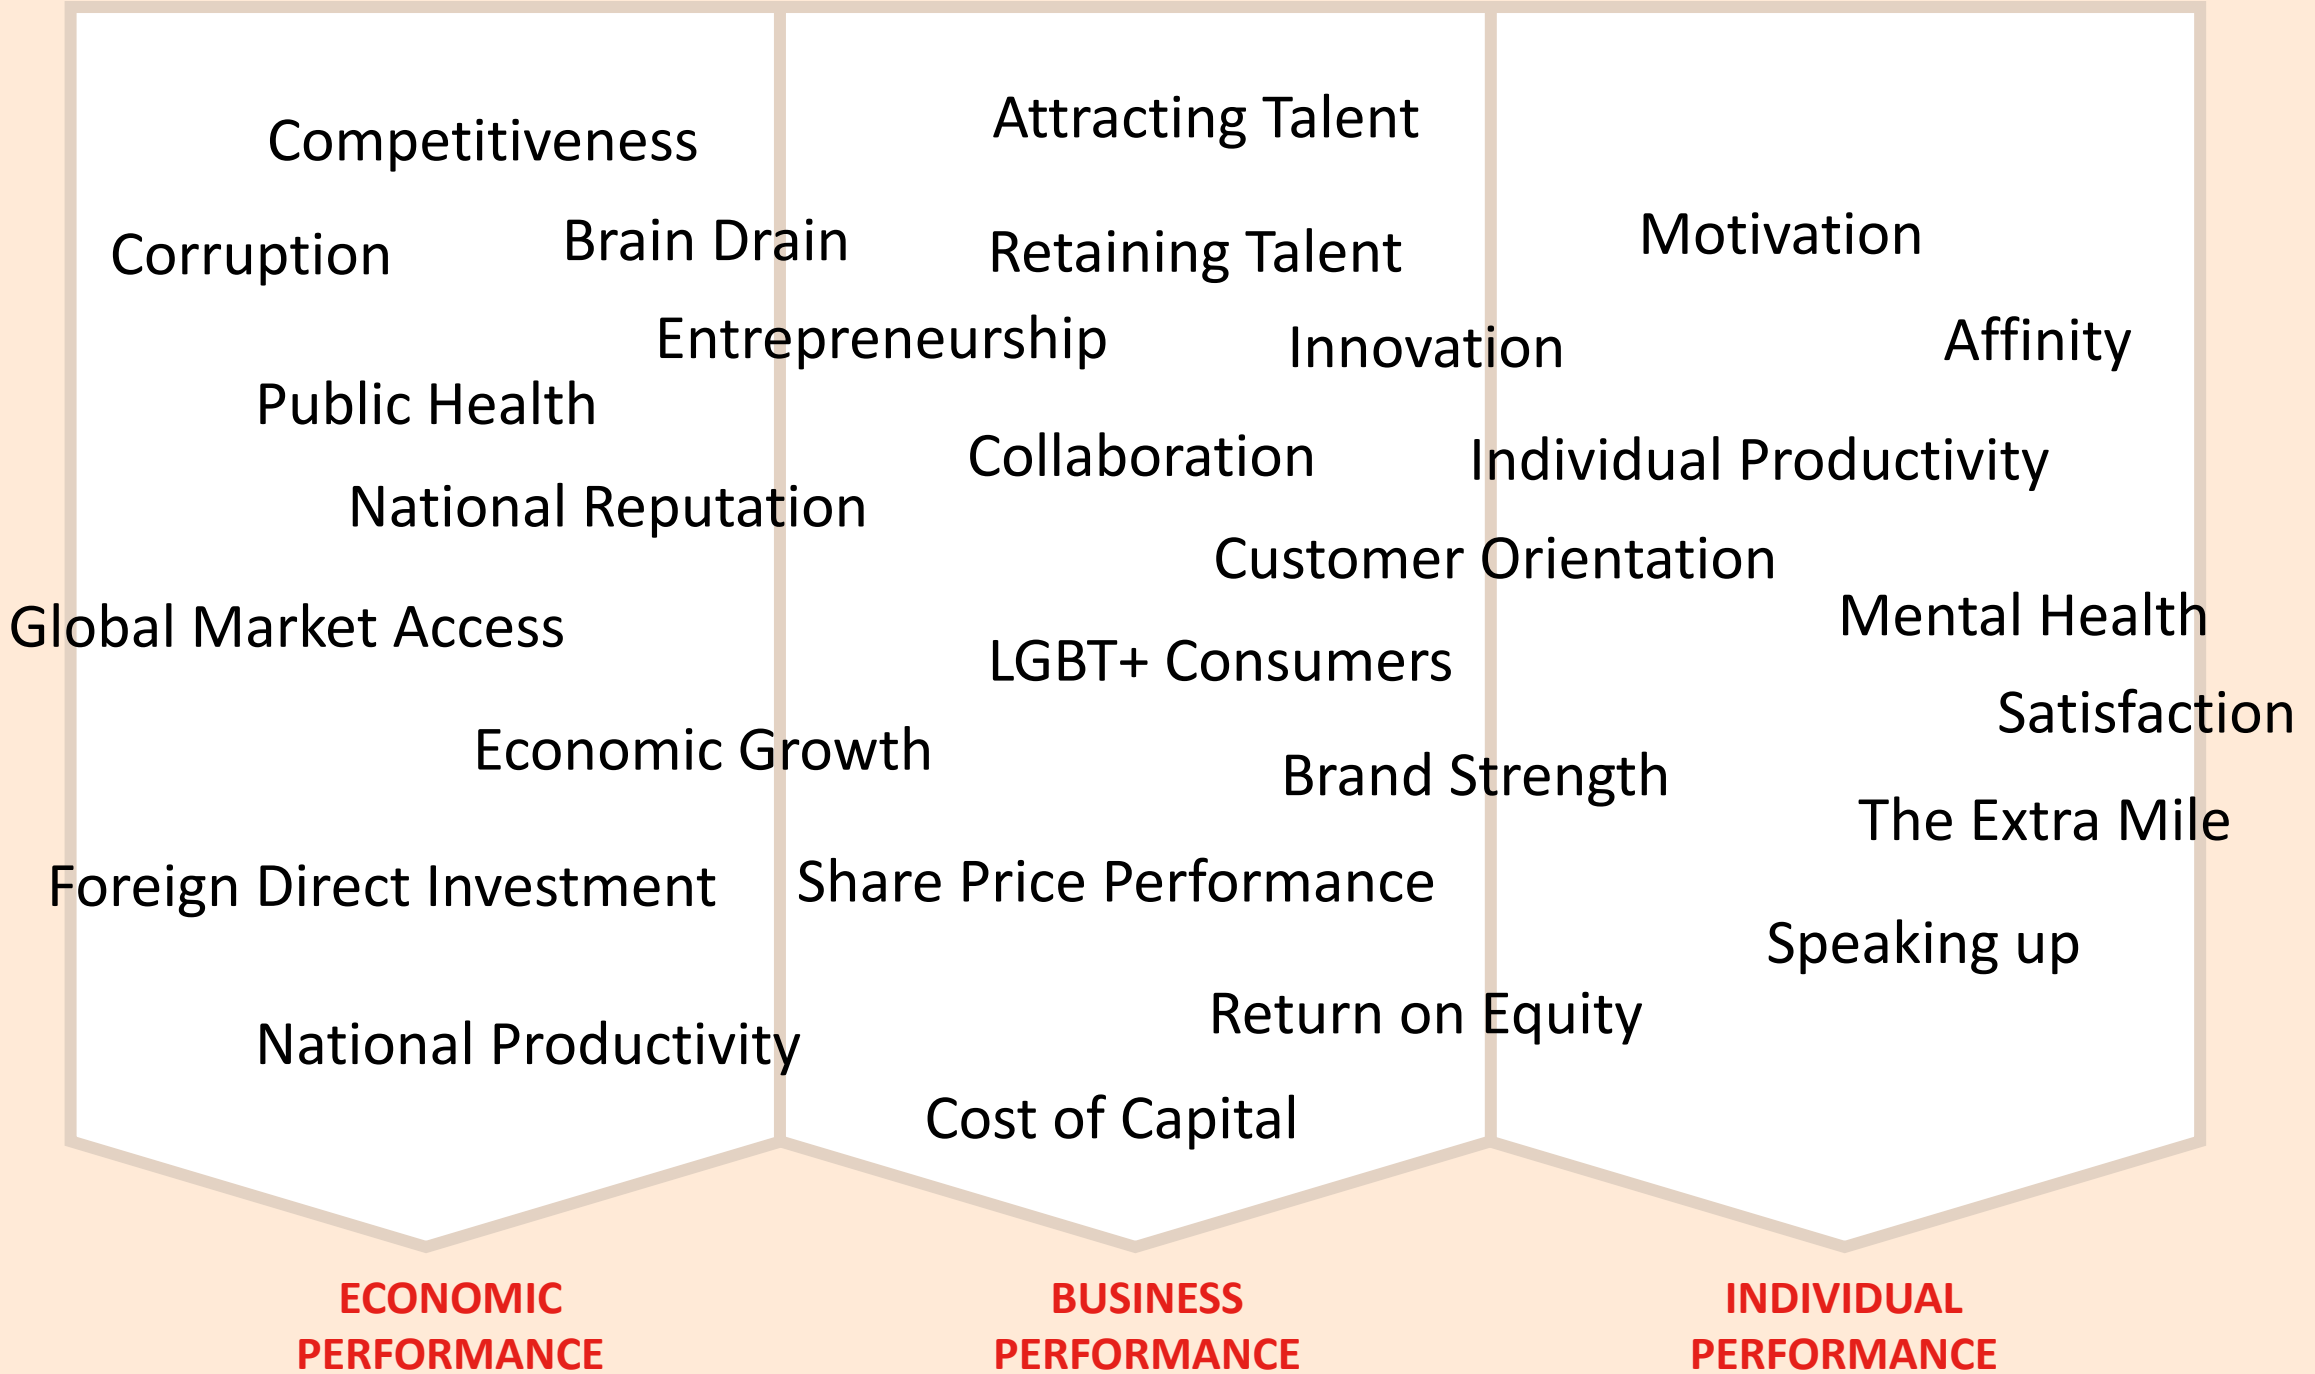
Attracting Talent

Competitiveness

Corruption

Brain Drain

Retaining Talent

Motivation

Entrepreneurship

Innovation

Affinity

Public Health

Collaboration

Individual Productivity

National Reputation

Customer Orientation

Global Market Access

Mental Health

LGBT+ Consumers

Satisfaction

Economic Growth

Brand Strength

The Extra Mile

Foreign Direct Investment

Share Price Performance

Speaking up

Return on Equity

National Productivity

Cost of Capital

ECONOMIC PERFORMANCE

BUSINESS PERFORMANCE

INDIVIDUAL PERFORMANCE